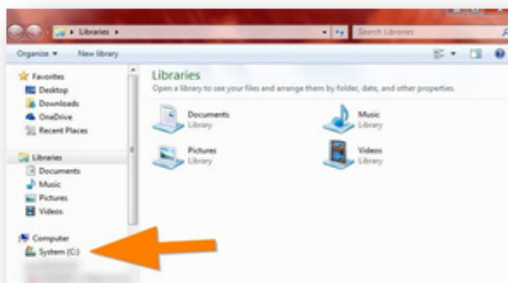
Libraries ▸

Search Libraries

Organize ▾ New library

Favorites
Desktop
Downloads
OneDrive
Recent Places

Libraries
Documents
Music
Pictures
Videos

Computer
System (C:)

Libraries
Open a library to see your files and arrange them by folder, date, and other properties.

Documents
Library

Music
Library

Pictures
Library

Videos
Library